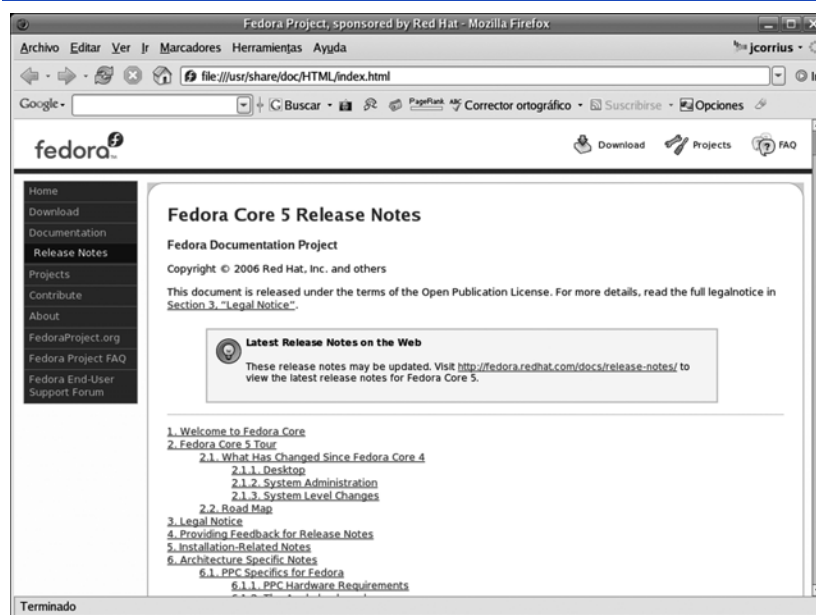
Fedora Project, sponsored by Red Hat - Mozilla Firefox

Archivo Editar Ver Ir Marcadores Herramientas Ayuda

jcorrius ·

file:///usr/share/doc/HTML/index.html

Google · Buscar · PageRank Corrector ortográfico · Suscribirse · Opciones

fedora

Download Projects FAQ

Home
Download
Documentation
Release Notes
Projects
Contribute
About
FedoraProject.org
Fedora Project FAQ
Fedora End-User Support Forum

Fedora Core 5 Release Notes

Fedora Documentation Project

Copyright © 2006 Red Hat, Inc. and others

This document is released under the terms of the Open Publication License. For more details, read the full legalnotice in Section 3, "Legal Notice".

Latest Release Notes on the Web

These release notes may be updated. Visit http://fedora.redhat.com/docs/release-notes/ to view the latest release notes for Fedora Core 5.

1. Welcome to Fedora Core
2. Fedora Core 5 Tour
2.1. What Has Changed Since Fedora Core 4
2.1.1. Desktop
2.1.2. System Administration
2.1.3. System Level Changes
2.2. Road Map
3. Legal Notice
4. Providing Feedback for Release Notes
5. Installation-Related Notes
6. Architecture Specific Notes
6.1. PPC Specifics for Fedora
6.1.1. PPC Hardware Requirements
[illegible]

Terminado